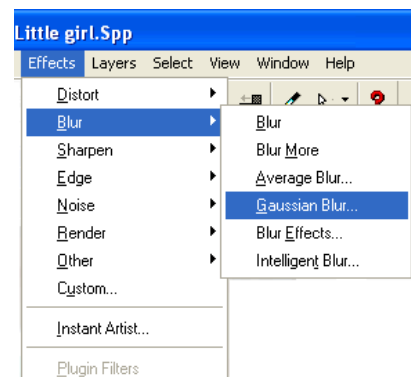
Little girl.Spp

Effects Layers Select View Window Help

Distort
Blur
Sharpen
Edge
Noise
Render
Other
Custom...
Instant Artist...
Plugin Filters

Blur
Blur More
Average Blur...
Gaussian Blur...
Blur Effects...
Intelligent Blur...